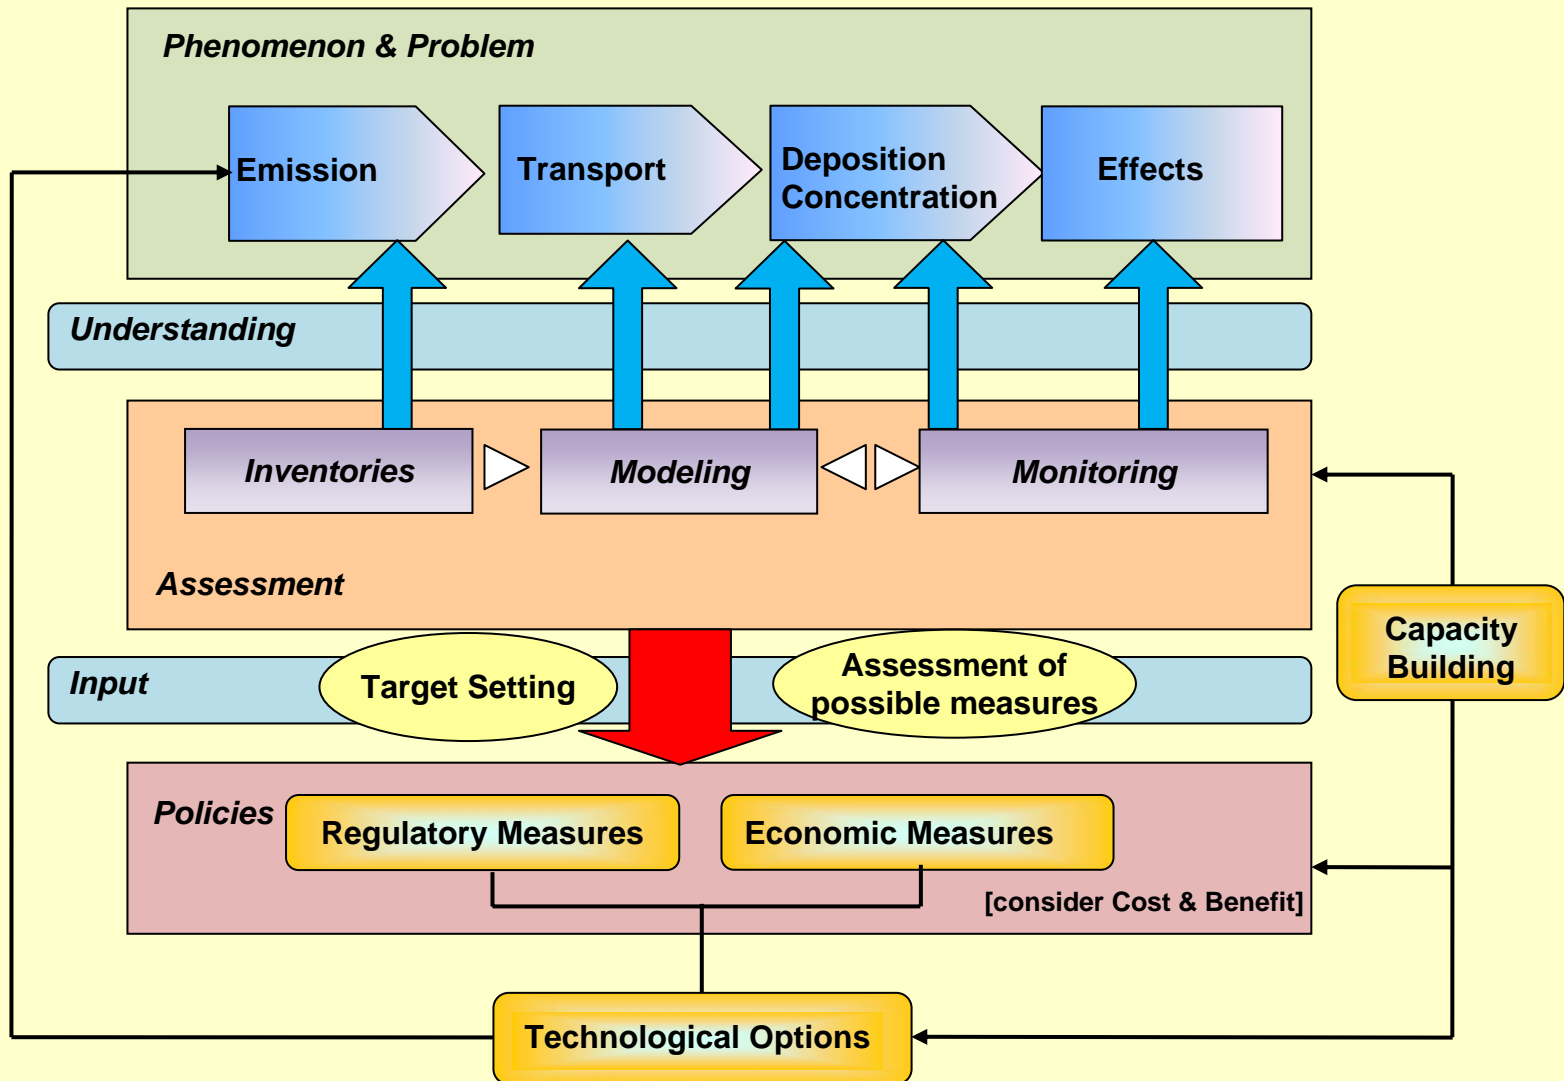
Phenomenon & Problem

Emission

Transport

Deposition Concentration

Effects

Understanding

Inventories

Modeling

Monitoring

Assessment

Input

Target Setting

Assessment of possible measures

Capacity Building

Policies

Regulatory Measures

Economic Measures

[consider Cost & Benefit]

Technological Options